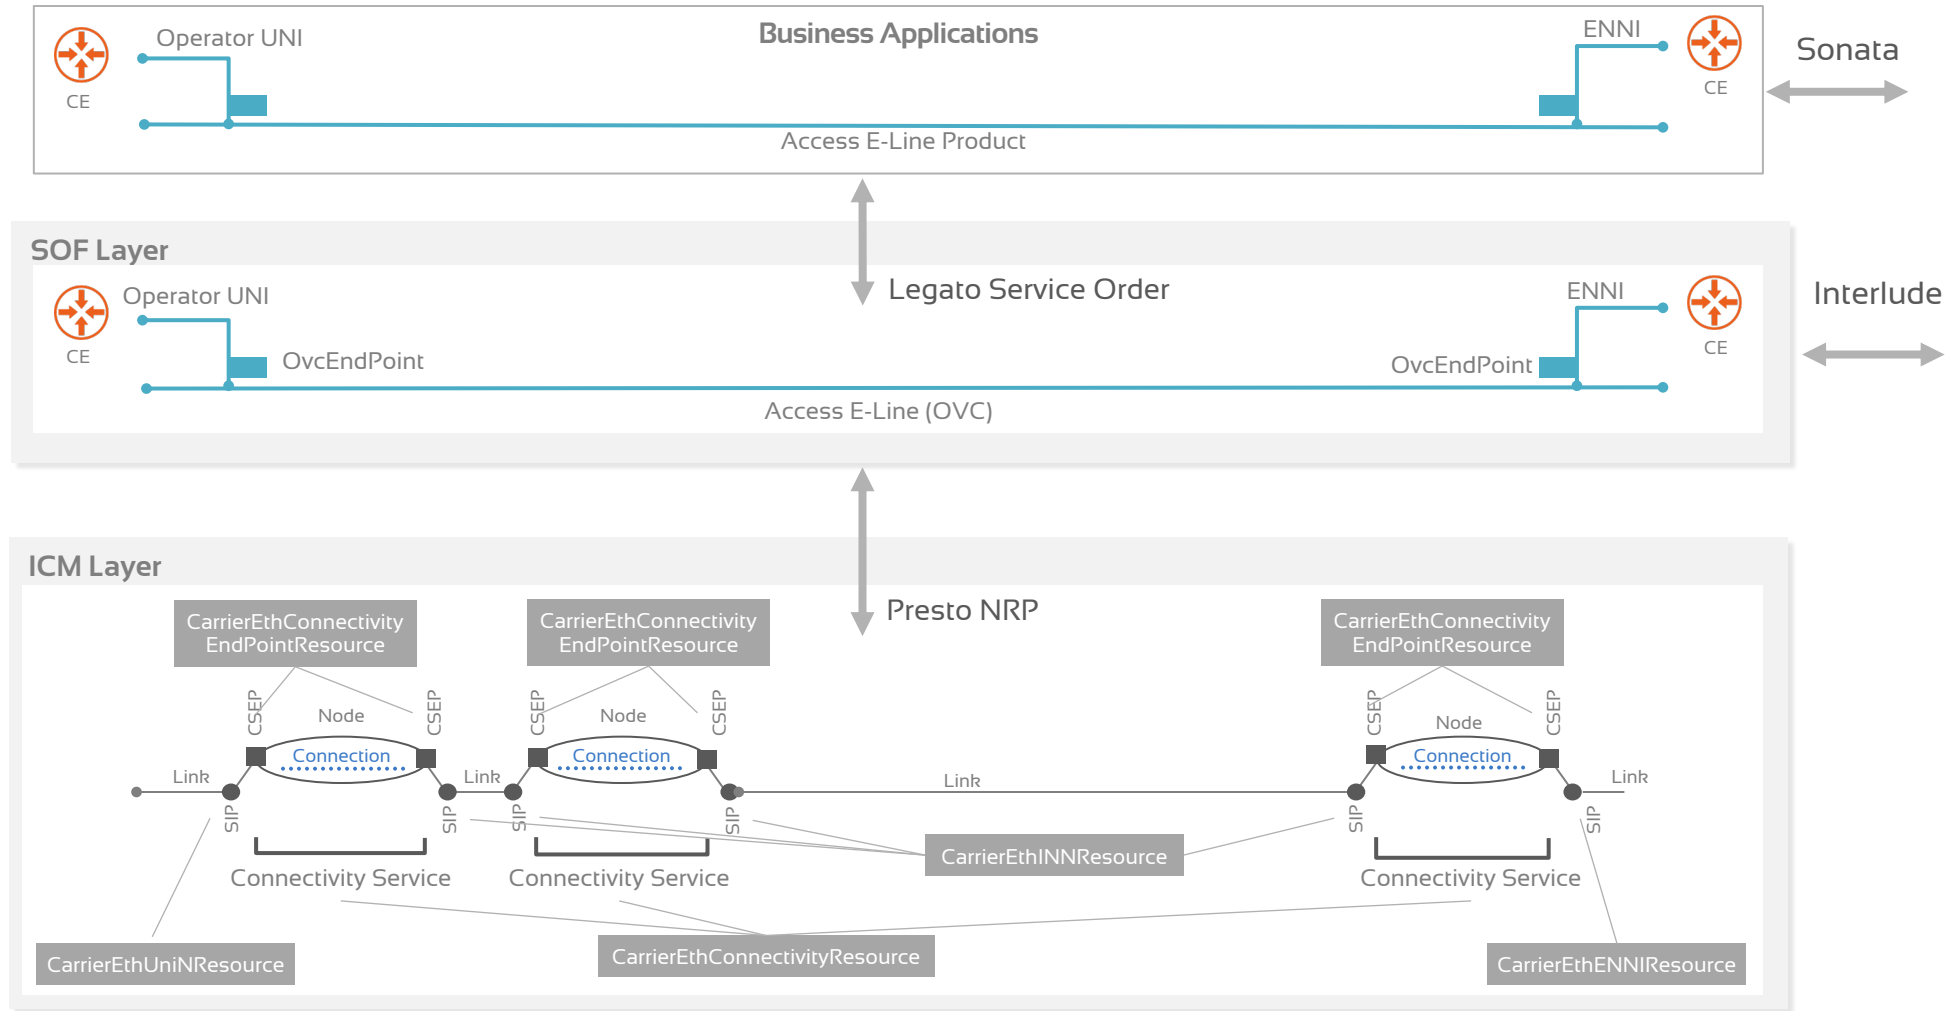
Business Applications

Operator UNI

CE

ENNI

CE

Access E-Line Product

Sonata

SOF Layer

Legato Service Order

Operator UNI

CE

OvcEndPoint

ENNI

CE

OvcEndPoint

Access E-Line (OVC)

Interlude

ICM Layer

Presto NRP

CarrierEthConnectivity EndPointResource

CarrierEthConnectivity EndPointResource

CarrierEthConnectivity EndPointResource

CSEP

Node

CSEP

CSEP

Node

CSEP

CSEP

Node

CSEP

Connection

Connection

Connection

Link

Link

Link

Link

SIP

SIP

SIP

SIP

SIP

SIP

CarrierEthINNResource

Connectivity Service

Connectivity Service

Connectivity Service

CarrierEthUniNResource

CarrierEthConnectivityResource

CarrierEthENNIResource